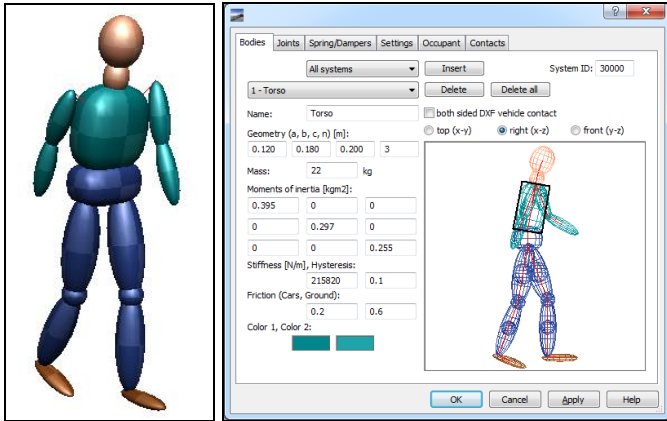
?

Bodies | Joints | Spring/Dampers | Settings | Occupant | Contacts

All systems
Insert
System ID: 30000
1 - Torso
Delete
Delete all

Name: Torso
both sided DXF vehicle contact
Geometry (a, b, c, n) [m]:
top (x-y)
right (x-z)
front (y-z)
0.120 0.180 0.200 3
Mass: 22 kg
Moments of inertia [kgm2]:

| | | |
|---|---|---|
| 0.395 | 0 | 0 |
| 0 | 0.297 | 0 |
| 0 | 0 | 0.255 |

Stiffness [N/m], Hysteresis:
215820 0.1
Friction (Cars, Ground):
0.2 0.6
Color 1, Color 2:

OK
Cancel
Apply
Help